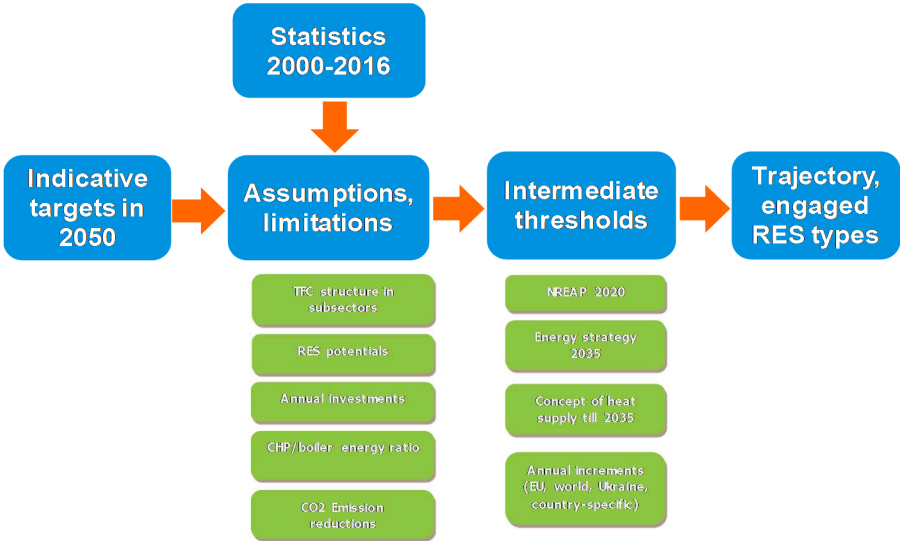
Statistics 2000-2016

Indicative targets in 2050

Assumptions, limitations

Intermediate thresholds

Trajectory, engaged RES types

TFC structure in subsectors

RES potentials

Annual investments

CHP/boiler energy ratio

CO2 Emission reductions

NREAP 2020

Energy strategy 2035

Concept of heat supply till 2035

Annual increments (EU, world, Ukraine, country-specific)